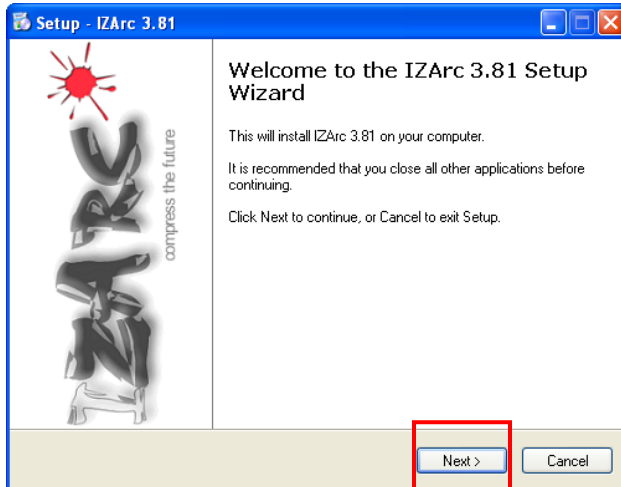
Setup - IZArc 3.81

IZArc

compress the future

Welcome to the IZArc 3.81 Setup Wizard

This will install IZArc 3.81 on your computer.

It is recommended that you close all other applications before continuing.

Click Next to continue, or Cancel to exit Setup.

Next >

Cancel